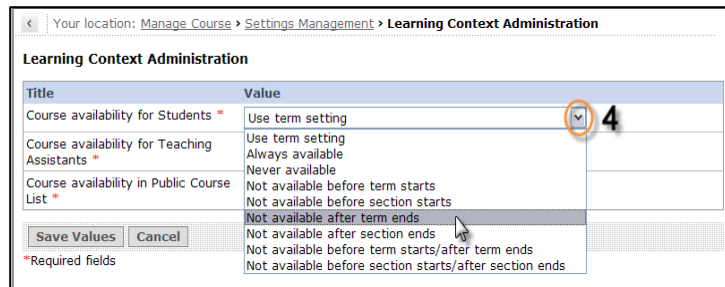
< Your location: Manage Course › Settings Management › Learning Context Administration

Learning Context Administration

| Title | Value |
|---|---|
| Course availability for Students * | Use term setting |
| Course availability for Teaching Assistants * | |
| Course availability in Public Course List * | |

4

Use term setting
Always available
Never available
Not available before term starts
Not available before section starts
Not available after term ends
Not available after section ends
Not available before term starts/after term ends
Not available before section starts/after section ends

Save Values Cancel

*Required fields